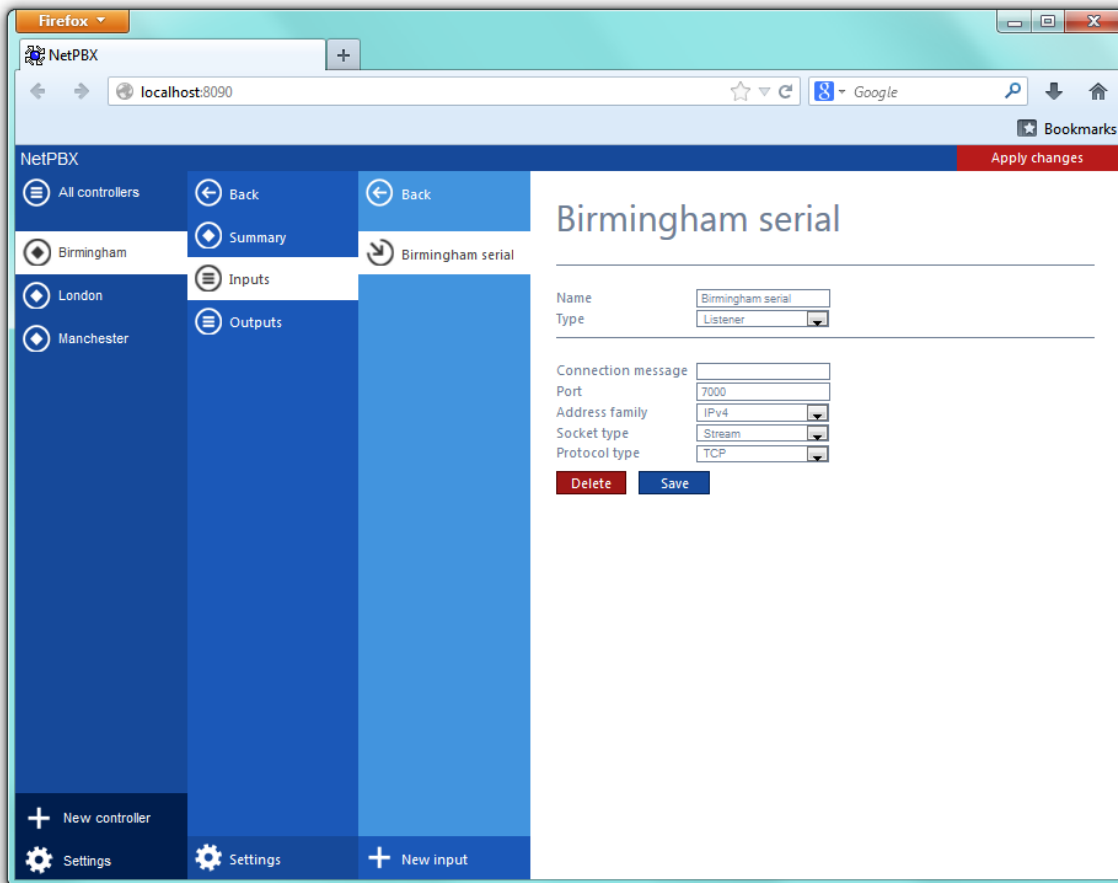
Firefox

NetPBX

+

localhost:8090

Google

Bookmarks

NetPBX

Apply changes

All controllers

Birmingham

London

Manchester

Back

Summary

Inputs

Outputs

Back

Birmingham serial

Birmingham serial

Name Birmingham serial
Type Listener

Connection message
Port 7000
Address family IPv4
Socket type Stream
Protocol type TCP

Delete Save

New controller

Settings

Settings

New input